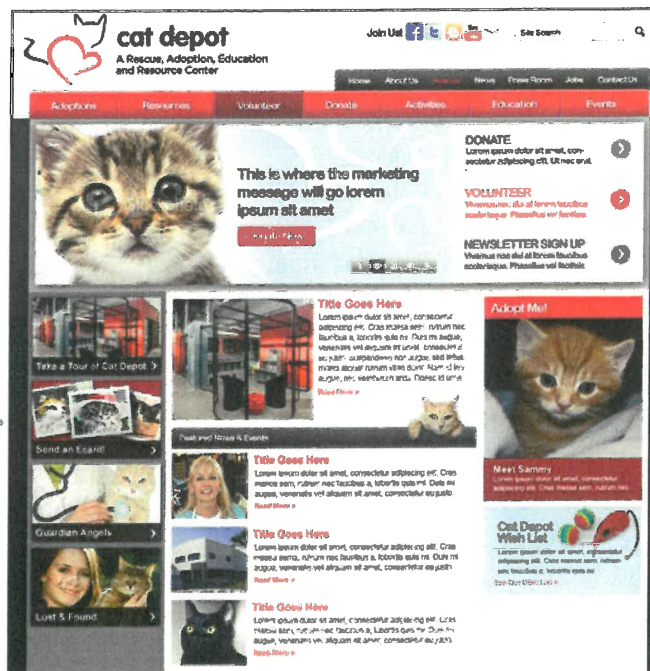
cat depot
A Rescue, Adoption, Education and Resource Center

Join Us! Site Search

Home About Us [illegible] News Press Room Jobs Contact Us

Adoptions Resources Volunteer Donate Activities Education Events

This is where the marketing message will go lorem ipsum sit amet

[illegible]

DONATE
Lorem ipsum dolor sit amet, consectetur adipiscing elit. Ut nec erat.

VOLUNTEER
Vivamus nec dui at lorem faucibus scelerisque. Phasellus vel facilisis

NEWSLETTER SIGN UP
Vivamus nec dui at lorem faucibus scelerisque. Phasellus vel facilisis

Take a Tour of Cat Depot

Send an Ecard!

Guardian Angels

Lost & Found

Title Goes Here
Lorem ipsum dolor sit amet, consectetur adipiscing elit. Cras massa sem, rutrum nec faucibus a, lobortis quis mi. Duis mi augue, venenatis vel aliquam sit amet, consectetur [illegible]
Read More »

Featured News & Events

Title Goes Here
Lorem ipsum dolor sit amet, consectetur adipiscing elit. Cras massa sem, rutrum nec faucibus a, lobortis quis mi. Duis mi augue, venenatis vel aliquam sit amet, consectetur eu justo
Read More »

Title Goes Here
Lorem ipsum dolor sit amet, consectetur adipiscing elit. Cras massa sem, rutrum nec faucibus a, lobortis quis mi. Duis mi augue, venenatis vel aliquam sit amet, consectetur eu justo
Read More »

Title Goes Here
Lorem ipsum dolor sit amet, consectetur adipiscing elit. Cras massa sem, rutrum nec faucibus a, lobortis quis mi. Duis mi augue, venenatis vel aliquam sit amet, consectetur eu justo
Read More »

Adopt Me!

Meet Sammy
Lorem ipsum dolor sit amet, consectetur adipiscing elit. Cras massa sem, rutrum nec

Cat Depot Wish List
Lorem ipsum dolor sit amet, consectetur adipiscing elit. Cras massa sem, rutrum nec faucibus a, lobortis quis mi.
See Our Wish List »